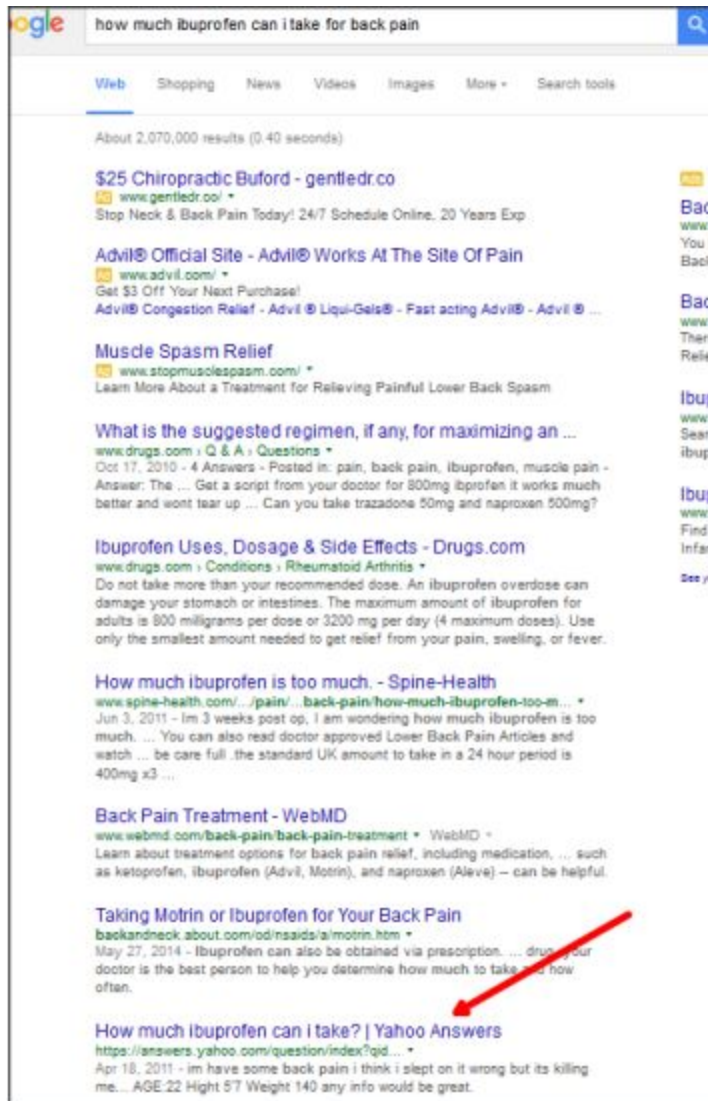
ogle how much ibuprofen can i take for back pain

Web Shopping News Videos Images More Search tools

About 2,070,000 results (0.40 seconds)

$25 Chiropractic Buford - gentledr.co
Ad www.gentledr.co/
Stop Neck & Back Pain Today! 24/7 Schedule Online, 20 Years Exp

Advil® Official Site - Advil® Works At The Site Of Pain
Ad www.advil.com/
Get $3 Off Your Next Purchase!
Advil® Congestion Relief - Advil ® Liqui-Gels® - Fast acting Advil® - Advil ® ...

Muscle Spasm Relief
Ad www.stopmusclespasm.com/
Learn More About a Treatment for Relieving Painful Lower Back Spasm

What is the suggested regimen, if any, for maximizing an ...
www.drugs.com › Q & A › Questions
Oct 17, 2010 - 4 Answers - Posted in: pain, back pain, ibuprofen, muscle pain - Answer: The ... Get a script from your doctor for 800mg ibprofen it works much better and wont tear up ... Can you take trazadone 50mg and naproxen 500mg?

Ibuprofen Uses, Dosage & Side Effects - Drugs.com
www.drugs.com › Conditions › Rheumatoid Arthritis
Do not take more than your recommended dose. An ibuprofen overdose can damage your stomach or intestines. The maximum amount of ibuprofen for adults is 800 milligrams per dose or 3200 mg per day (4 maximum doses). Use only the smallest amount needed to get relief from your pain, swelling, or fever.

How much ibuprofen is too much. - Spine-Health
www.spine-health.com/.../pain/...back-pain/how-much-ibuprofen-too-m...
Jun 3, 2011 - Im 3 weeks post op, I am wondering how much ibuprofen is too much. ... You can also read doctor approved Lower Back Pain Articles and watch ... be care full .the standard UK amount to take in a 24 hour period is 400mg x3 ...

Back Pain Treatment - WebMD
www.webmd.com/back-pain/back-pain-treatment WebMD
Learn about treatment options for back pain relief, including medication, ... such as ketoprofen, ibuprofen (Advil, Motrin), and naproxen (Aleve) -- can be helpful.

Taking Motrin or Ibuprofen for Your Back Pain
backandneck.about.com/od/nsaids/a/motrin.htm
May 27, 2014 - Ibuprofen can also be obtained via prescription. ... drug your doctor is the best person to help you determine how much to take and how often.

How much ibuprofen can i take? | Yahoo Answers
https://answers.yahoo.com/question/index?qid...
Apr 18, 2011 - im have some back pain i think i slept on it wrong but its killing me... AGE:22 Hight 5'7 Weight 140 any info would be great.

Ad
Bac
www
You
Back

Bac
www
Ther
Relie

Ibu
www
Sear
ibup

Ibu
www
Find
Infa

See y